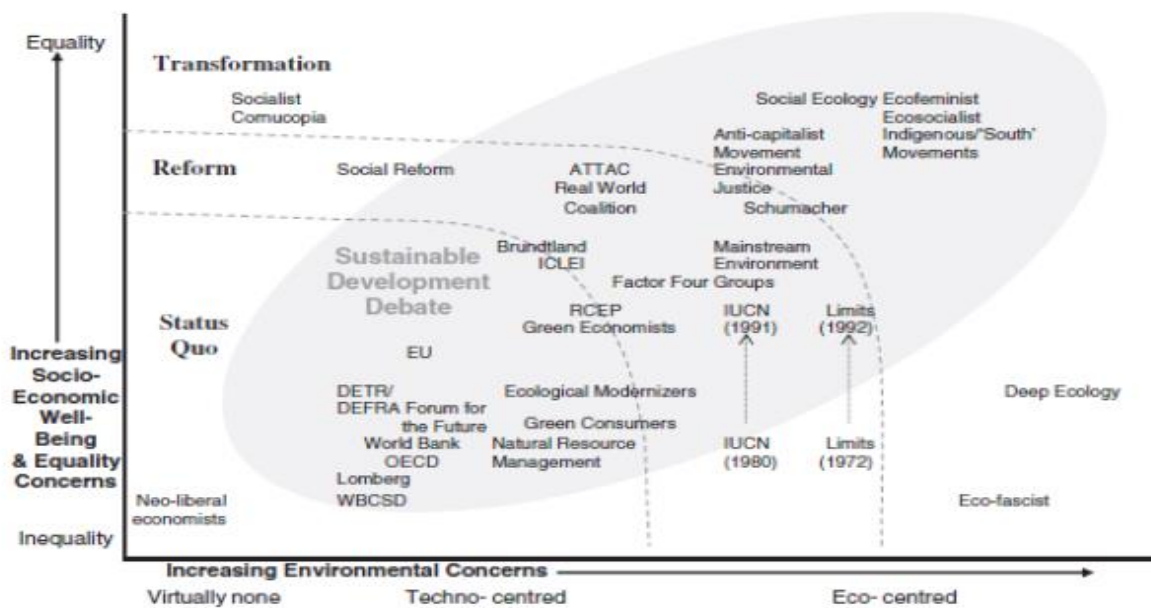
Equality

Transformation

Socialist Cornucopia

Social Ecology

Ecofeminist Ecosocialist Indigenous/'South' Movements

Anti-capitalist Movement Environmental Justice

Reform

Social Reform

ATTAC Real World Coalition

Schumacher

Sustainable Development Debate

Brundtland ICLEI

Mainstream Environment Groups

Factor Four

Status Quo

RCEP Green Economists

IUCN (1991)

Limits (1992)

EU

Increasing Socio-Economic Well-Being & Equality Concerns

DETR/ DEFRA Forum for the Future

Ecological Modernizers

Deep Ecology

Green Consumers

World Bank OECD

Natural Resource Management

IUCN (1980)

Limits (1972)

Lomberg

WBCSD

Neo-liberal economists

Eco-fascist

Inequality

Increasing Environmental Concerns

Virtually none

Techno- centred

Eco- centred